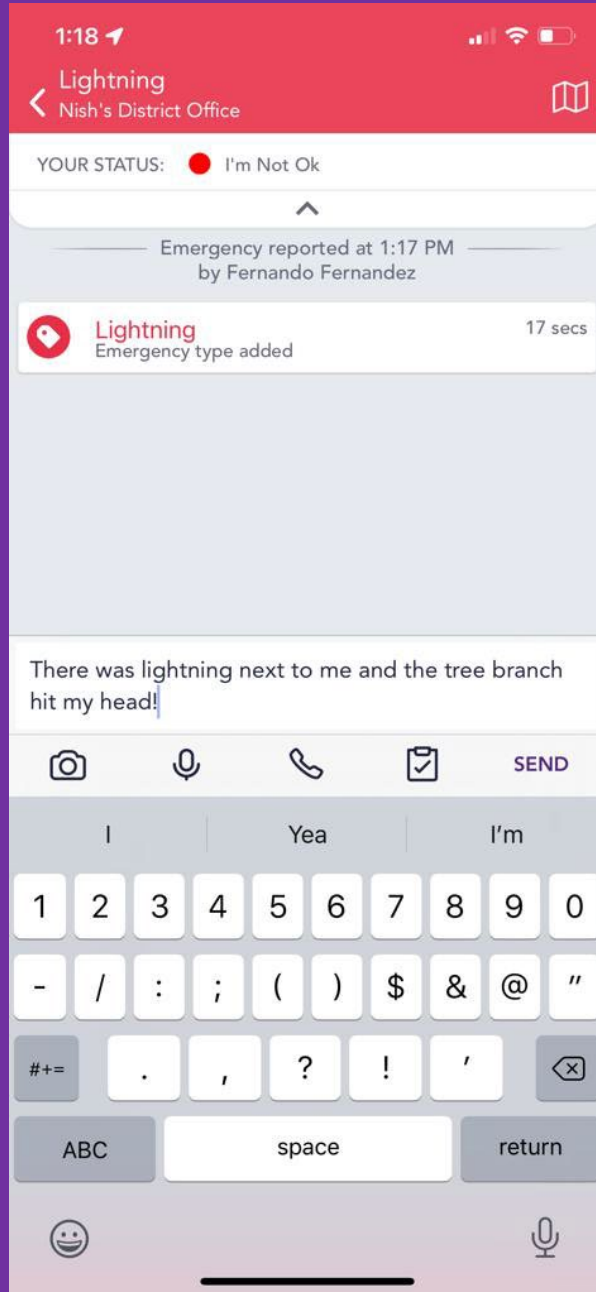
1:18

Lightning
Nish's District Office

YOUR STATUS: I'm Not Ok

Emergency reported at 1:17 PM
by Fernando Fernandez

Lightning
Emergency type added
17 secs

There was lightning next to me and the tree branch hit my head!

SEND

I
Yea
I'm

1 2 3 4 5 6 7 8 9 0
- / : ; ( ) $ & @ "
#+= . , ? ! '
ABC space return